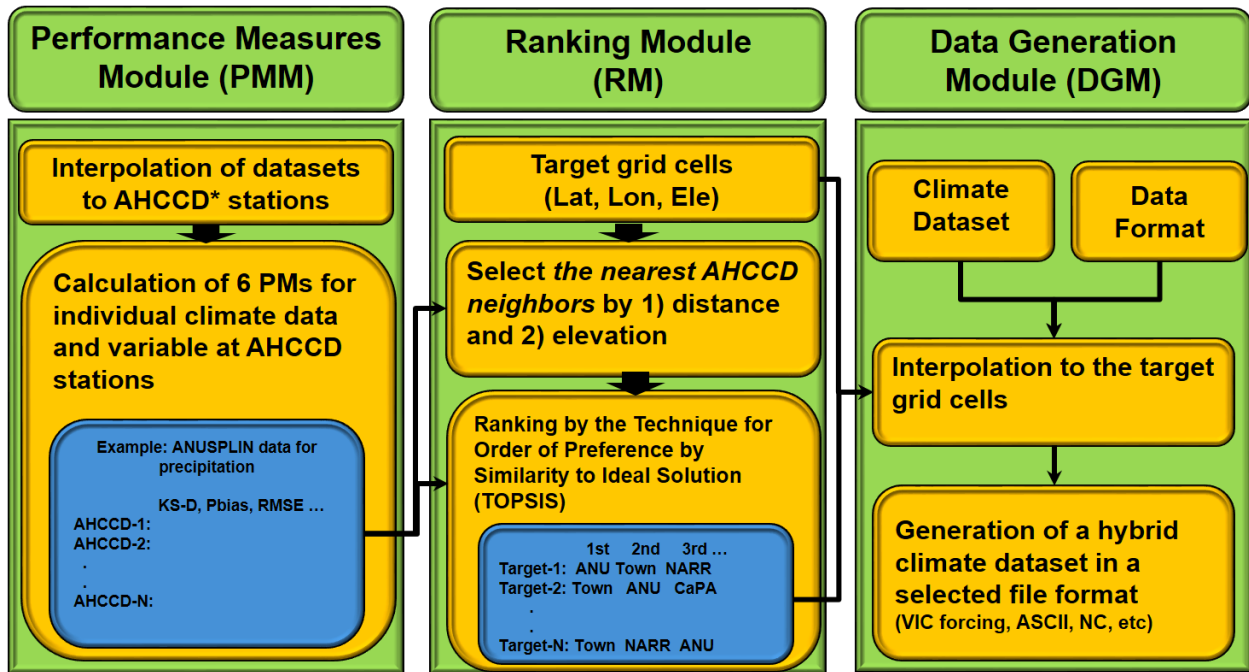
Performance Measures Module (PMM)

Interpolation of datasets to AHCCD* stations

Calculation of 6 PMs for individual climate data and variable at AHCCD stations

Example: ANUSPLIN data for precipitation

KS-D, Pbias, RMSE …
AHCCD-1:
AHCCD-2:
.
.
AHCCD-N:

Ranking Module (RM)

Target grid cells (Lat, Lon, Ele)

Select *the nearest AHCCD neighbors* by 1) distance and 2) elevation

Ranking by the Technique for Order of Preference by Similarity to Ideal Solution (TOPSIS)

| | 1st | 2nd | 3rd … |
|---|---|---|---|
| Target-1: | ANU | Town | NARR |
| Target-2: | Town | ANU | CaPA |
| . | | | |
| . | | | |
| Target-N: | Town | NARR | ANU |

Data Generation Module (DGM)

Climate Dataset

Data Format

Interpolation to the target grid cells

Generation of a hybrid climate dataset in a selected file format
(VIC forcing, ASCII, NC, etc)